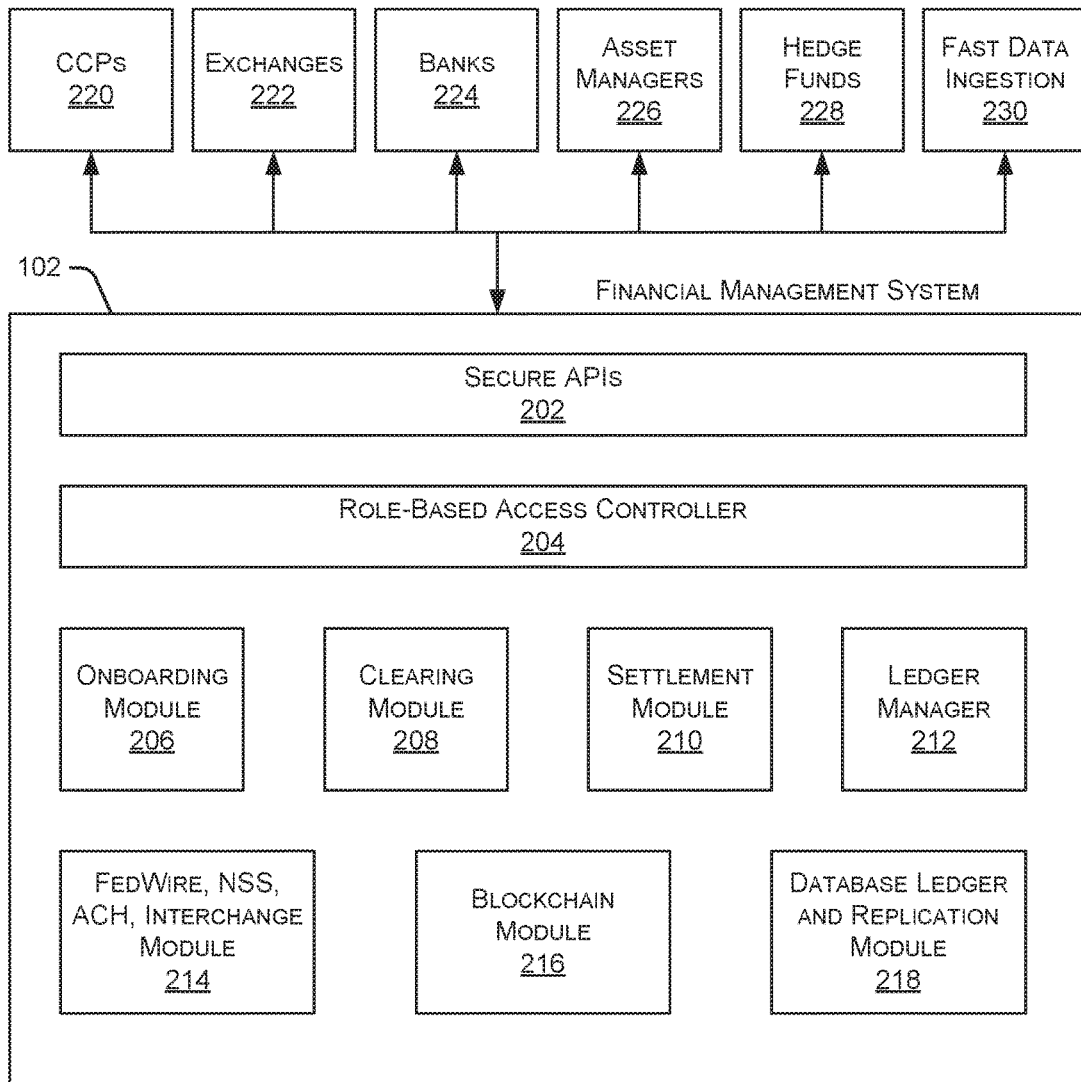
CCPs
220

Exchanges
222

Banks
224

Asset Managers
226

Hedge Funds
228

Fast Data Ingestion
230

102

Financial Management System

Secure APIs
202

Role-Based Access Controller
204

Onboarding Module
206

Clearing Module
208

Settlement Module
210

Ledger Manager
212

FedWire, NSS, ACH, Interchange Module
214

Blockchain Module
216

Database Ledger and Replication Module
218